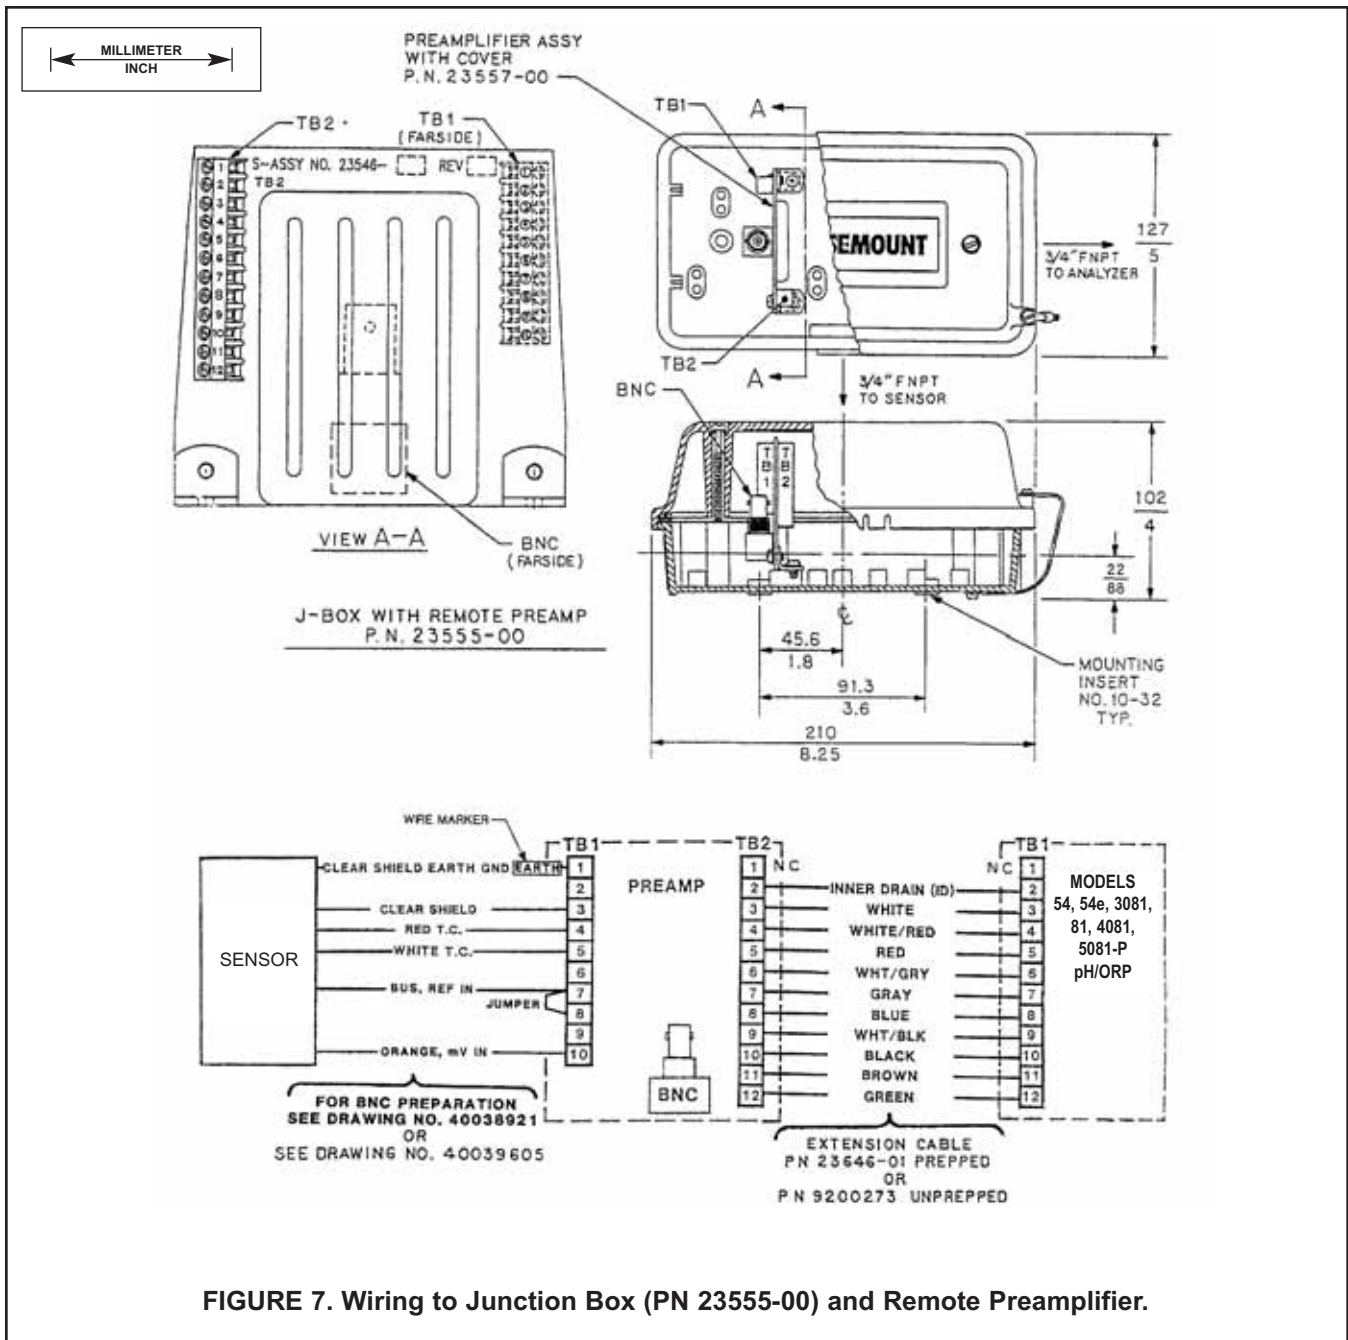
MILLIMETER
INCH

PREAMPLIFIER ASSY WITH COVER P.N. 23557-00

TB2
TB1 (FARSIDE)
S-ASSY NO. 23546- REV
TB2
1 2 3 4 5 6 7 8 9 10 11 12

VIEW A-A

BNC (FARSIDE)

J-BOX WITH REMOTE PREAMP P.N. 23555-00

TB1
A
SEMOUNT
3/4" FNPT TO ANALYZER
127
5
TB2
A
3/4" FNPT TO SENSOR
BNC
TB1
TB2
102
4
22
88
45.6
1.8
91.3
3.6
210
8.25
MOUNTING INSERT NO. 10-32 TYP.

WIRE MARKER
TB1
TB2
TB1
SENSOR
CLEAR SHIELD EARTH GND EARTH
CLEAR SHIELD
RED T.C.
WHITE T.C.
BUS, REF IN
JUMPER
ORANGE, mV IN
1 2 3 4 5 6 7 8 9 10
PREAMP
BNC
NC
1 2 3 4 5 6 7 8 9 10 11 12
INNER DRAIN (ID)
WHITE
WHITE/RED
RED
WHT/GRY
GRAY
BLUE
WHT/BLK
BLACK
BROWN
GREEN
NC
1 2 3 4 5 6 7 8 9 10 11 12
MODELS 54, 54e, 3081, 81, 4081, 5081-P pH/ORP

FOR BNC PREPARATION SEE DRAWING NO. 40038921 OR SEE DRAWING NO. 40039605

EXTENSION CABLE PN 23646-01 PREPPED OR PN 9200273 UNPREPPED

FIGURE 7. Wiring to Junction Box (PN 23555-00) and Remote Preamplifier.